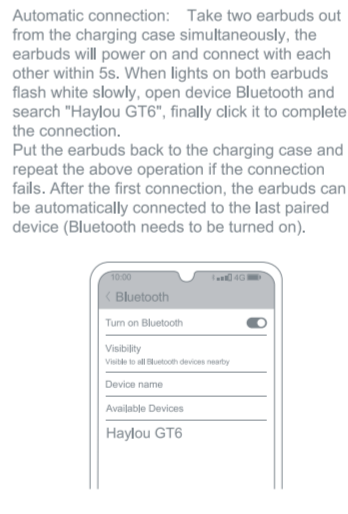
Automatic connection: Take two earbuds out from the charging case simultaneously, the earbuds will power on and connect with each other within 5s. When lights on both earbuds flash white slowly, open device Bluetooth and search "Haylou GT6", finally click it to complete the connection.
Put the earbuds back to the charging case and repeat the above operation if the connection fails. After the first connection, the earbuds can be automatically connected to the last paired device (Bluetooth needs to be turned on).

10:00

4G

< Bluetooth

Turn on Bluetooth

Visibility
Visible to all Bluetooth devices nearby

Device name

Available Devices

Haylou GT6